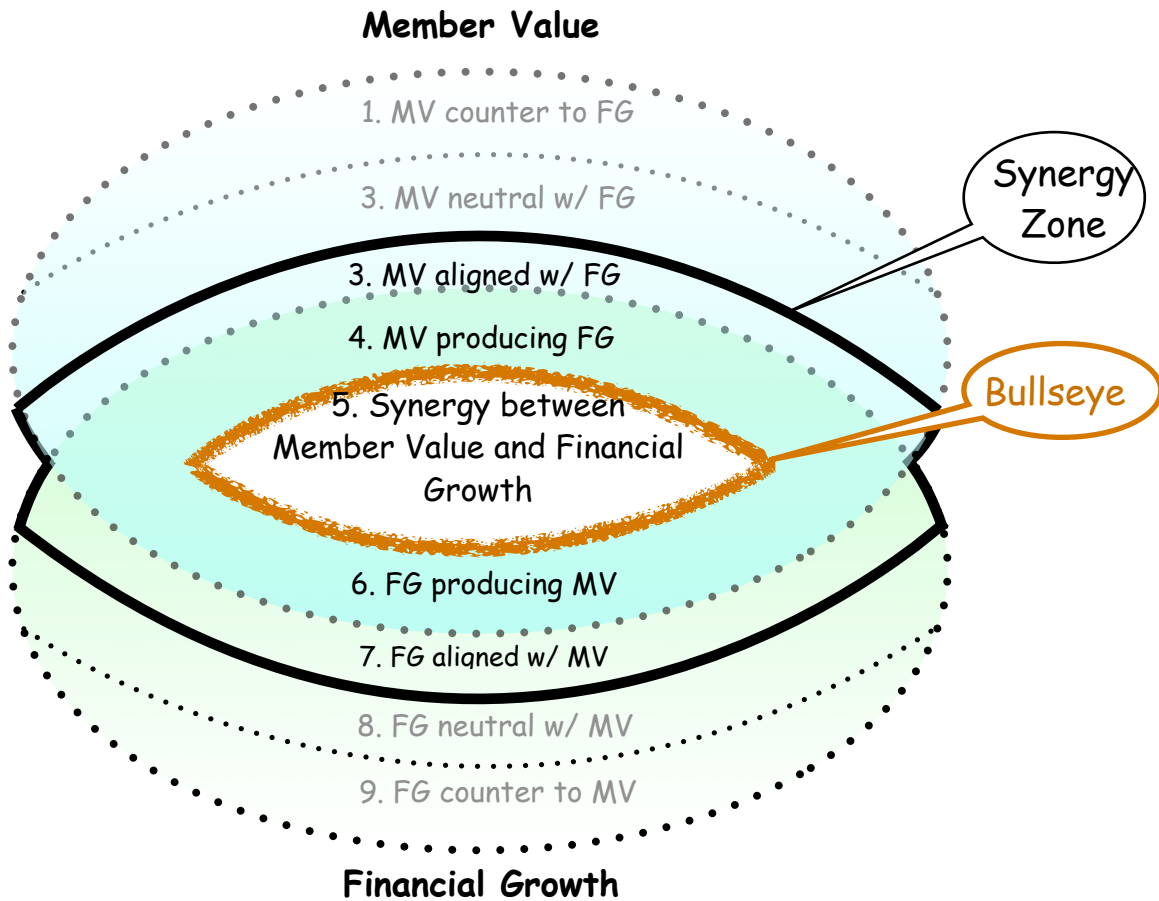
Member Value

1. MV counter to FG

3. MV neutral w/ FG

Synergy Zone

3. MV aligned w/ FG

4. MV producing FG

Bullseye

5. Synergy between Member Value and Financial Growth

6. FG producing MV

7. FG aligned w/ MV

8. FG neutral w/ MV

9. FG counter to MV

Financial Growth